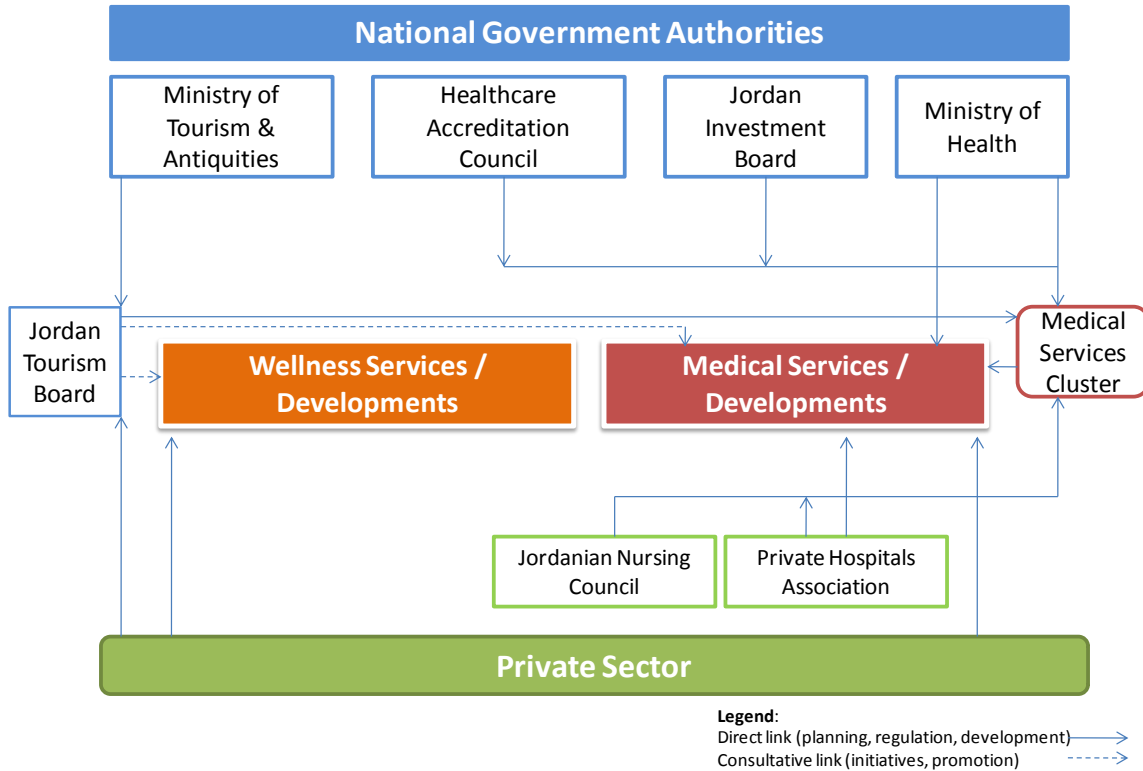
National Government Authorities

Ministry of Tourism & Antiquities

Healthcare Accreditation Council

Jordan Investment Board

Ministry of Health

Jordan Tourism Board

Wellness Services / Developments

Medical Services / Developments

Medical Services Cluster

Jordanian Nursing Council

Private Hospitals Association

Private Sector

Legend:
Direct link (planning, regulation, development)
Consultative link (initiatives, promotion)